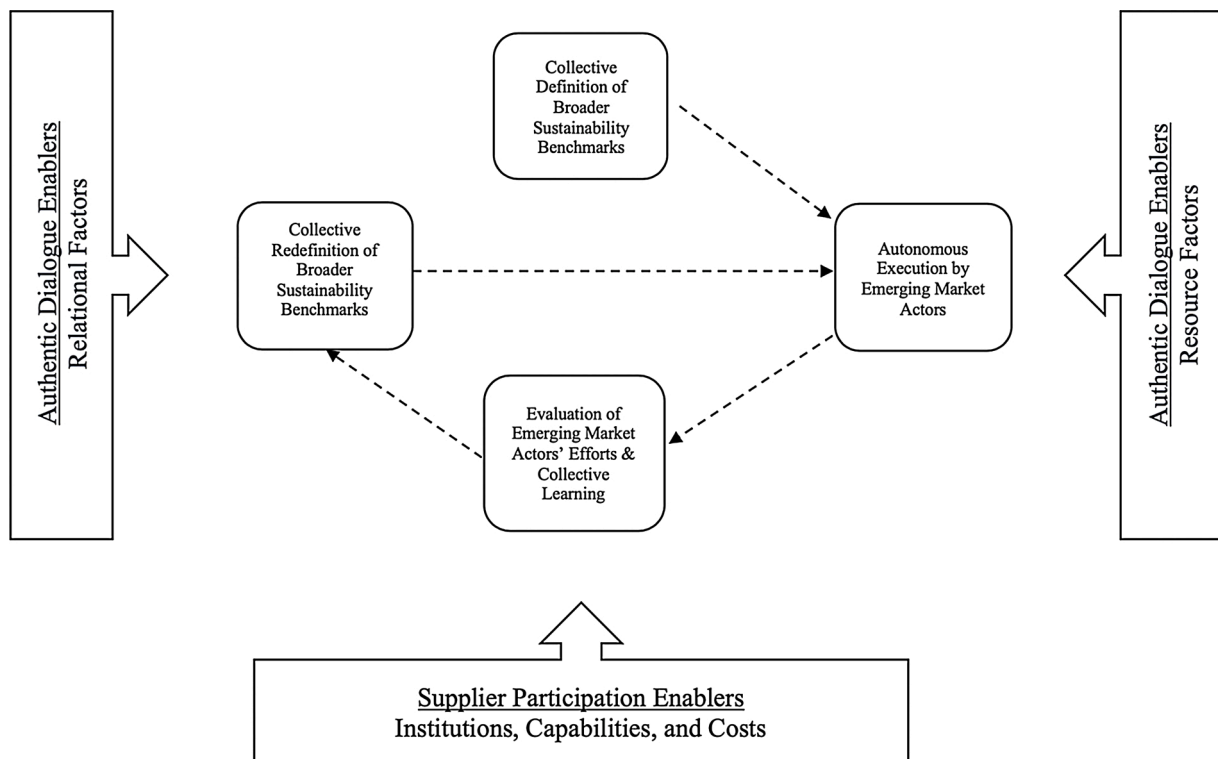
Authentic Dialogue Enablers
Relational Factors

Collective Definition of Broader Sustainability Benchmarks

Collective Redefinition of Broader Sustainability Benchmarks

Autonomous Execution by Emerging Market Actors

Evaluation of Emerging Market Actors' Efforts & Collective Learning

Authentic Dialogue Enablers
Resource Factors

Supplier Participation Enablers
Institutions, Capabilities, and Costs